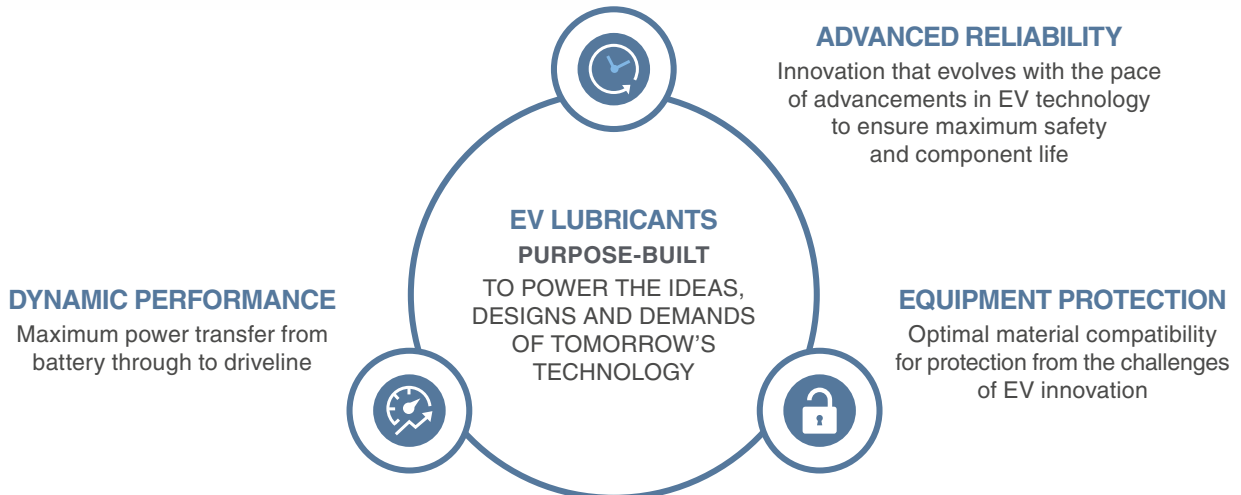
ADVANCED RELIABILITY

Innovation that evolves with the pace of advancements in EV technology to ensure maximum safety and component life

EV LUBRICANTS

PURPOSE-BUILT

TO POWER THE IDEAS, DESIGNS AND DEMANDS OF TOMORROW'S TECHNOLOGY

DYNAMIC PERFORMANCE

Maximum power transfer from battery through to driveline

EQUIPMENT PROTECTION

Optimal material compatibility for protection from the challenges of EV innovation